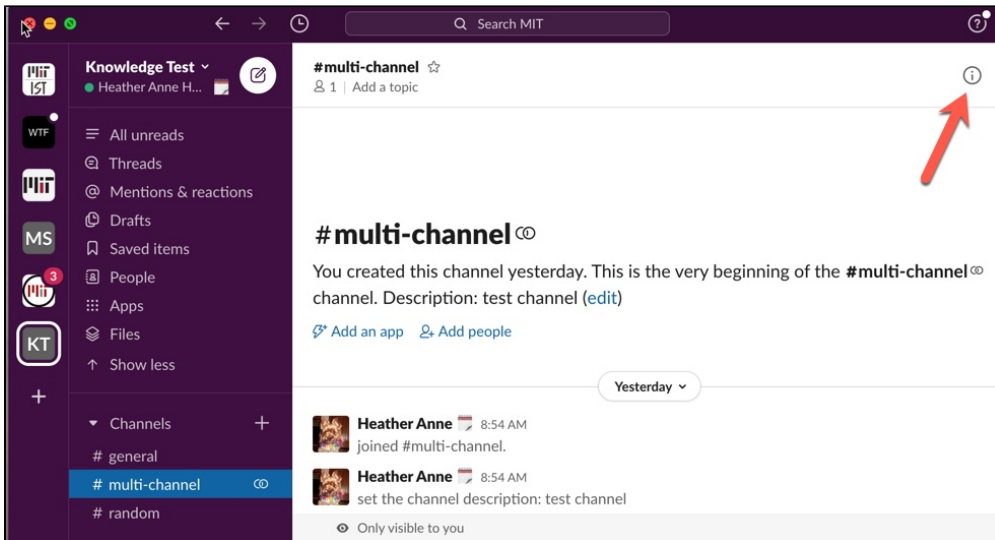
Search MIT

IST
WTF
MS
3
KT
+

Knowledge Test
Heather Anne H...

All unreads
Threads
Mentions & reactions
Drafts
Saved items
People
Apps
Files
Show less

Channels
# general
# multi-channel
# random

#multi-channel
1 | Add a topic

#multi-channel

You created this channel yesterday. This is the very beginning of the **#multi-channel** channel. Description: test channel (edit)

Add an app Add people

Yesterday

Heather Anne 8:54 AM
joined #multi-channel.

Heather Anne 8:54 AM
set the channel description: test channel

Only visible to you